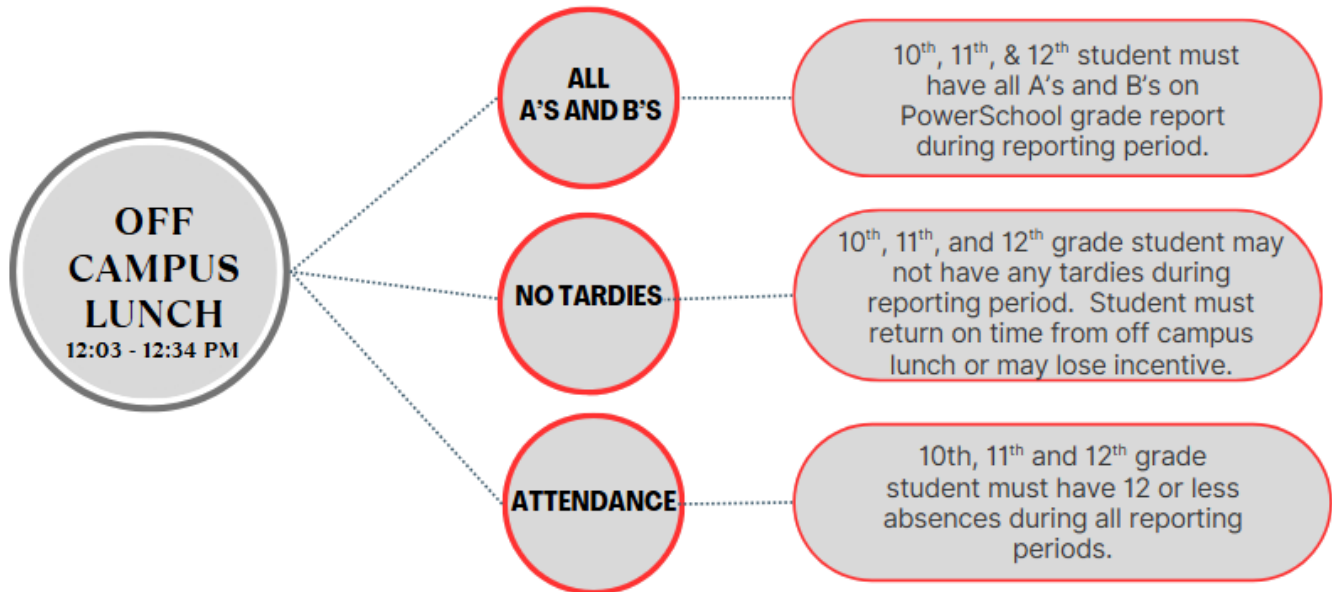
OFF CAMPUS LUNCH
12:03 - 12:34 PM

ALL A'S AND B'S

10$^{th}$, 11$^{th}$, & 12$^{th}$ student must have all A's and B's on PowerSchool grade report during reporting period.

NO TARDIES

10$^{th}$, 11$^{th}$, and 12$^{th}$ grade student may not have any tardies during reporting period. Student must return on time from off campus lunch or may lose incentive.

ATTENDANCE

10th, 11$^{th}$ and 12$^{th}$ grade student must have 12 or less absences during all reporting periods.